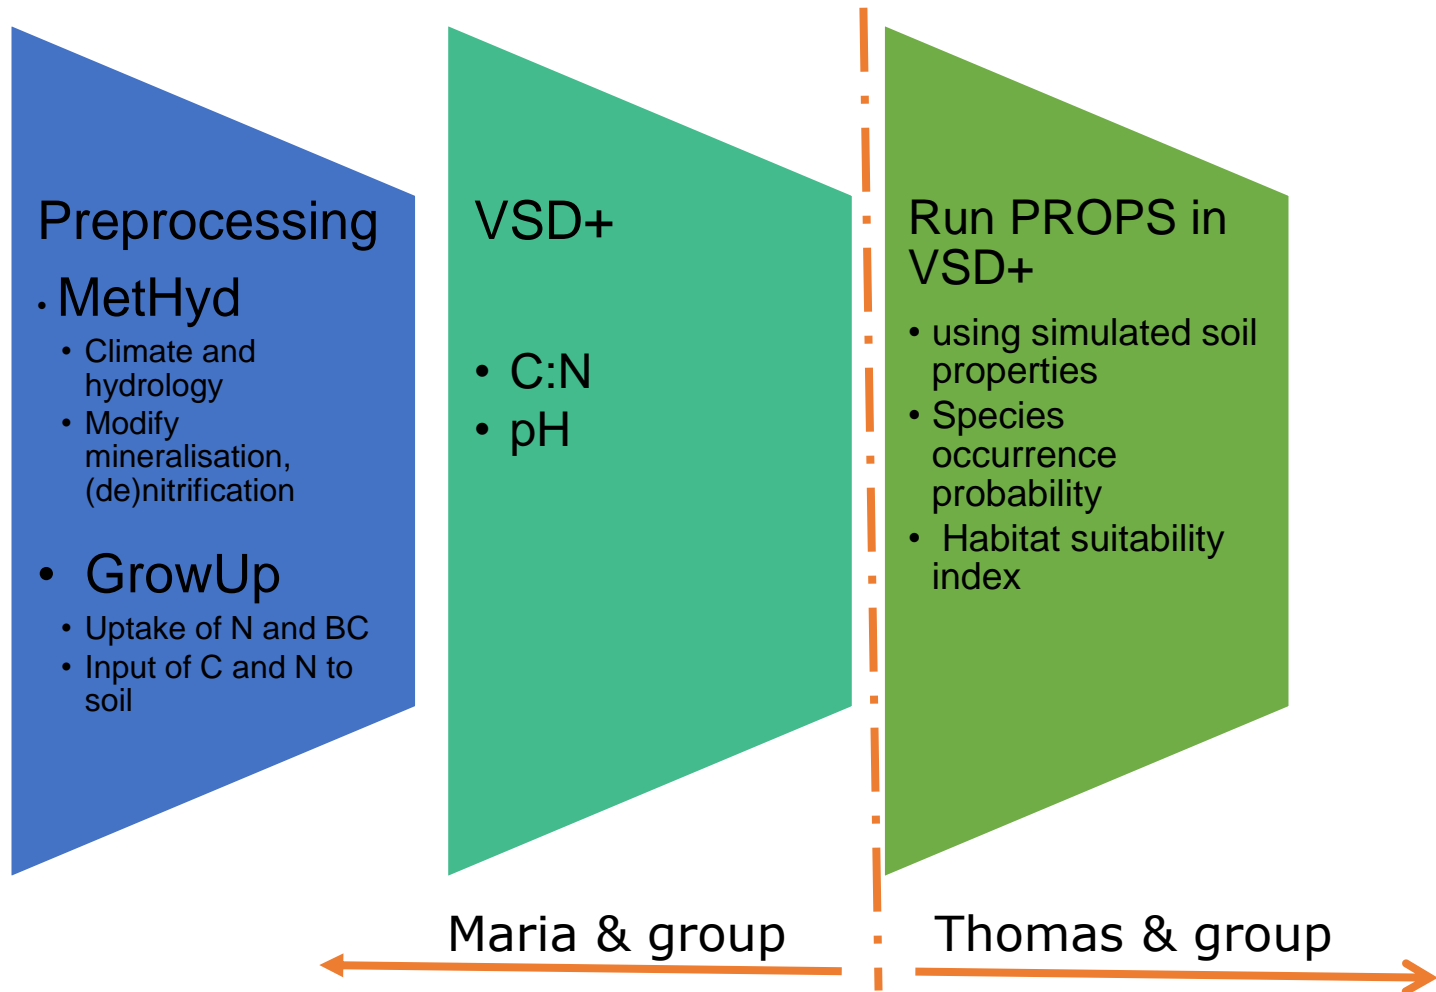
Preprocessing

• MetHyd
  • Climate and hydrology
  • Modify mineralisation, (de)nitrification

• GrowUp
  • Uptake of N and BC
  • Input of C and N to soil

VSD+

• C:N
• pH

Run PROPS in VSD+

• using simulated soil properties
• Species occurrence probability
• Habitat suitability index

Maria & group

Thomas & group